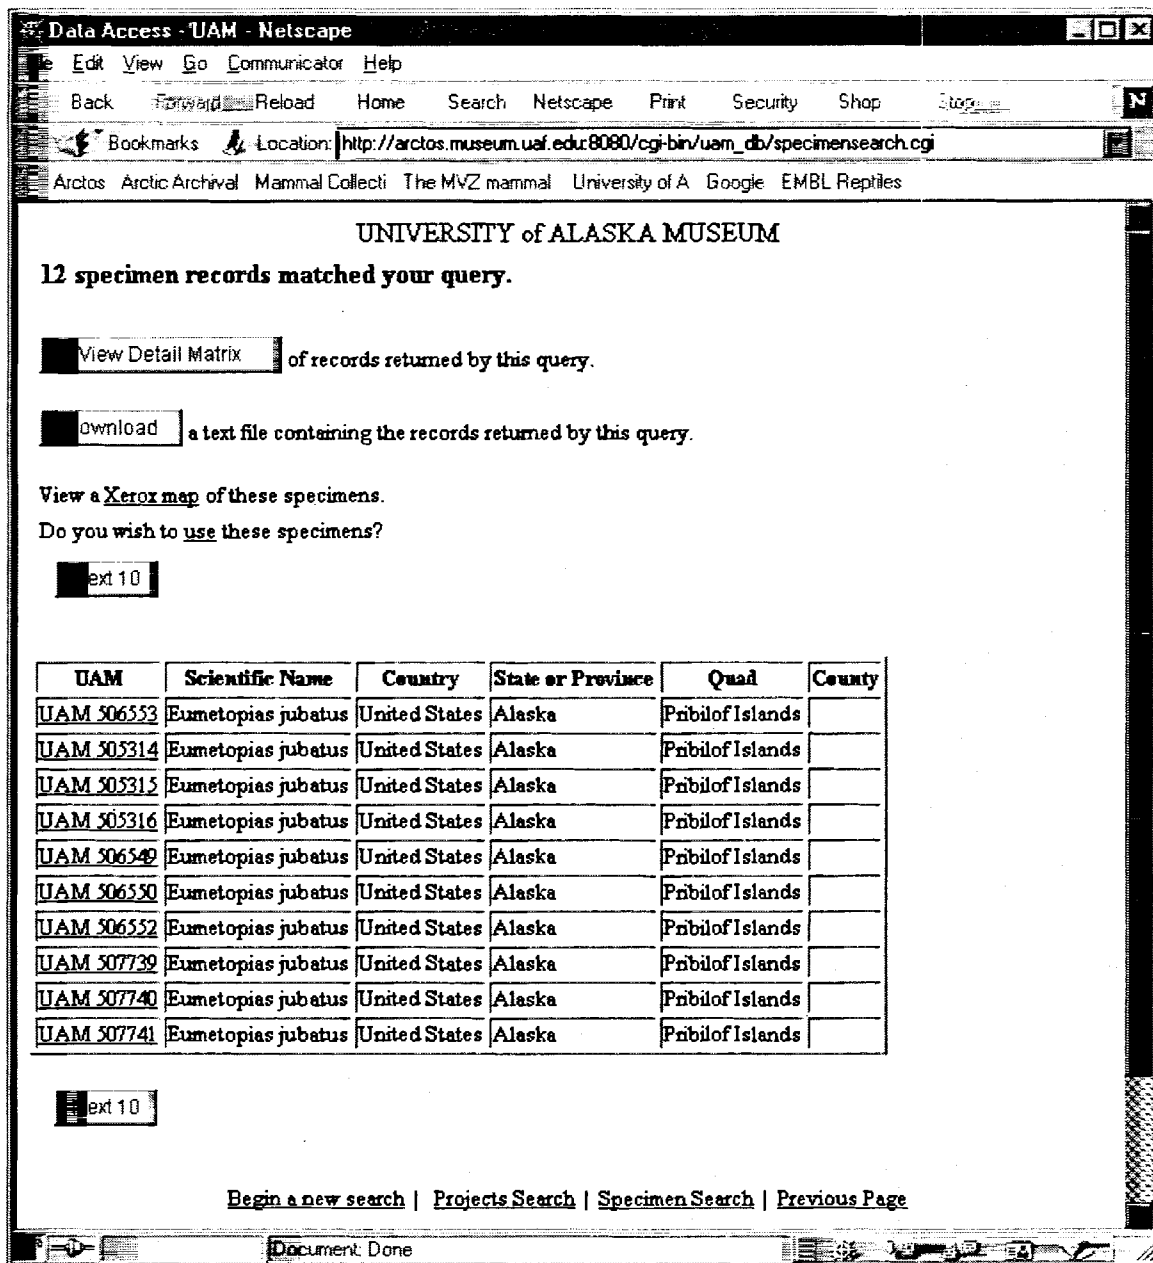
Data Access - UAM - Netscape

le Edit View Go Communicator Help

Back Forward Reload Home Search Netscape Print Security Shop Stop

Bookmarks Location: http://arctos.museum.uaf.edu:8080/cgi-bin/uam_db/specimensearch.cgi

Arctos Arctic Archival Mammal Collecti The MVZ mammal University of A Google EMBL Reptiles

UNIVERSITY of ALASKA MUSEUM

12 specimen records matched your query.

View Detail Matrix of records returned by this query.

ownload a text file containing the records returned by this query.

View a Xerox map of these specimens.

Do you wish to use these specimens?

ext 10

| UAM | Scientific Name | Country | State or Province | Quad | County |
|---|---|---|---|---|---|
| UAM 506553 | Eumetopias jubatus | United States | Alaska | Pribilof Islands | |
| UAM 505314 | Eumetopias jubatus | United States | Alaska | Pribilof Islands | |
| UAM 505315 | Eumetopias jubatus | United States | Alaska | Pribilof Islands | |
| UAM 505316 | Eumetopias jubatus | United States | Alaska | Pribilof Islands | |
| UAM 506549 | Eumetopias jubatus | United States | Alaska | Pribilof Islands | |
| UAM 506550 | Eumetopias jubatus | United States | Alaska | Pribilof Islands | |
| UAM 506552 | Eumetopias jubatus | United States | Alaska | Pribilof Islands | |
| UAM 507739 | Eumetopias jubatus | United States | Alaska | Pribilof Islands | |
| UAM 507740 | Eumetopias jubatus | United States | Alaska | Pribilof Islands | |
| UAM 507741 | Eumetopias jubatus | United States | Alaska | Pribilof Islands | |

ext 10

Begin a new search | Projects Search | Specimen Search | Previous Page

Document: Done